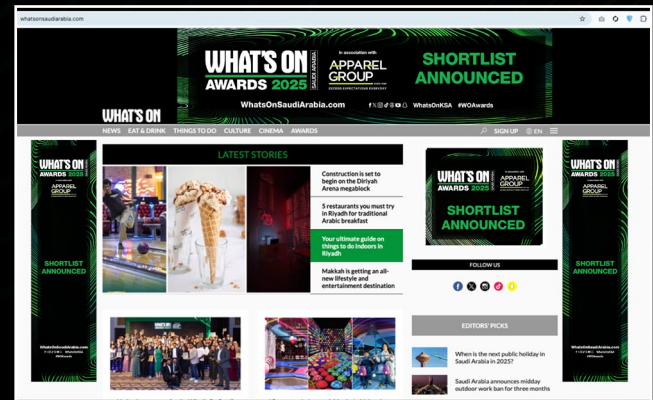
whatsonsaudiarabia.com

WHAT'S ON SAUDI ARABIA AWARDS 2025

In association with APPAREL GROUP

SHORTLIST ANNOUNCED

WhatsOnSaudiArabia.com

WhatsOnKSA #WOAwards

WHAT'S ON

NEWS EAT & DRINK THINGS TO DO CULTURE CINEMA AWARDS

SIGN UP EN

WHAT'S ON AWARDS 2025

SHORTLIST ANNOUNCED

WhatsOnSaudiArabia.com

#WOAwards

LATEST STORIES

Construction is set to begin on the Diriyah Arena megablock

5 restaurants you must try in Riyadh for traditional Arabic breakfast

Your ultimate guide on things to do indoors in Riyadh

Makkah is getting an all-new lifestyle and entertainment destination

WHAT'S ON AWARDS 2025

APPAREL GROUP

SHORTLIST ANNOUNCED

FOLLOW US

EDITORS' PICKS

When is the next public holiday in Saudi Arabia in 2025?

Saudi Arabia announces midday outdoor work ban for three months

WHAT'S ON AWARDS 2025

SHORTLIST ANNOUNCED